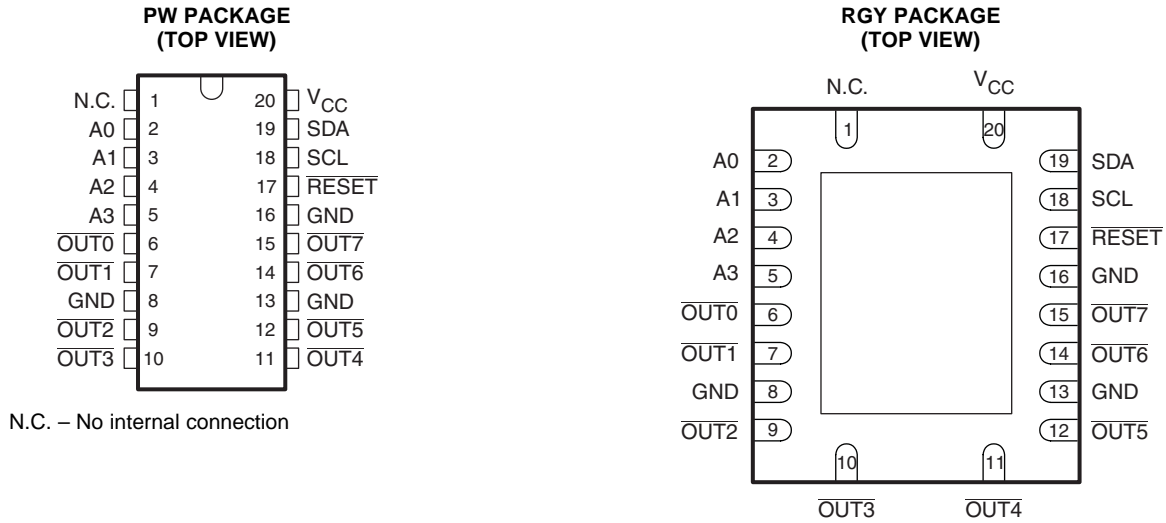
PW PACKAGE
(TOP VIEW)

| | | | |
|---|---|---|---|
| N.C. | 1 | 20 | $V_{CC}$ |
| A0 | 2 | 19 | SDA |
| A1 | 3 | 18 | SCL |
| A2 | 4 | 17 | $\overline{RESET}$ |
| A3 | 5 | 16 | GND |
| $\overline{OUT0}$ | 6 | 15 | $\overline{OUT7}$ |
| $\overline{OUT1}$ | 7 | 14 | $\overline{OUT6}$ |
| GND | 8 | 13 | GND |
| $\overline{OUT2}$ | 9 | 12 | $\overline{OUT5}$ |
| $\overline{OUT3}$ | 10 | 11 | $\overline{OUT4}$ |

N.C. – No internal connection

RGY PACKAGE
(TOP VIEW)

N.C. $V_{CC}$

1 20

| | | | |
|---|---|---|---|
| A0 | 2 | 19 | SDA |
| A1 | 3 | 18 | SCL |
| A2 | 4 | 17 | $\overline{RESET}$ |
| A3 | 5 | 16 | GND |
| $\overline{OUT0}$ | 6 | 15 | $\overline{OUT7}$ |
| $\overline{OUT1}$ | 7 | 14 | $\overline{OUT6}$ |
| GND | 8 | 13 | GND |
| $\overline{OUT2}$ | 9 | 12 | $\overline{OUT5}$ |

10 11

$\overline{OUT3}$ $\overline{OUT4}$